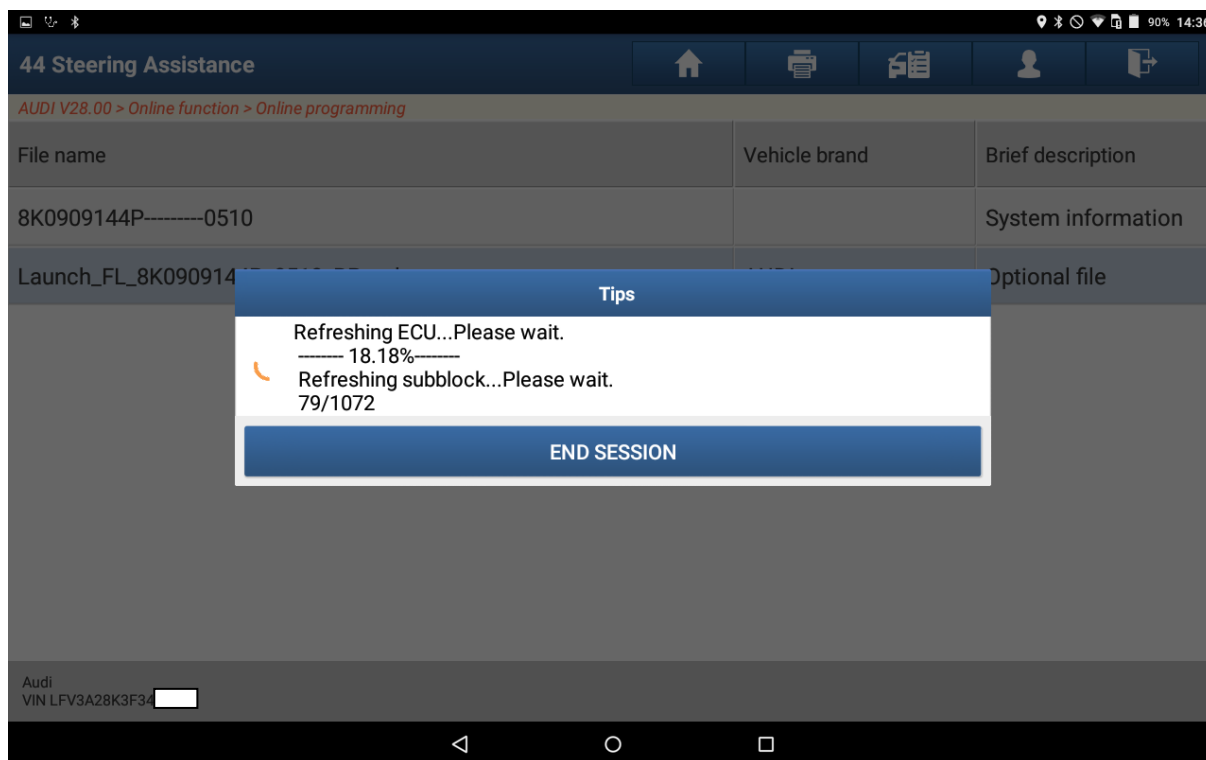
90% 14:3

44 Steering Assistance

AUDI V28.00 > Online function > Online programming

| File name | Vehicle brand | Brief description |
|---|---|---|
| 8K0909144P---------0510 | | System information |
| Launch_FL_8K090914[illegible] | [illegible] | Optional file |

Tips

Refreshing ECU...Please wait.
-------- 18.18%--------
Refreshing subblock...Please wait.
79/1072

END SESSION

Audi
VIN LFV3A28K3F34